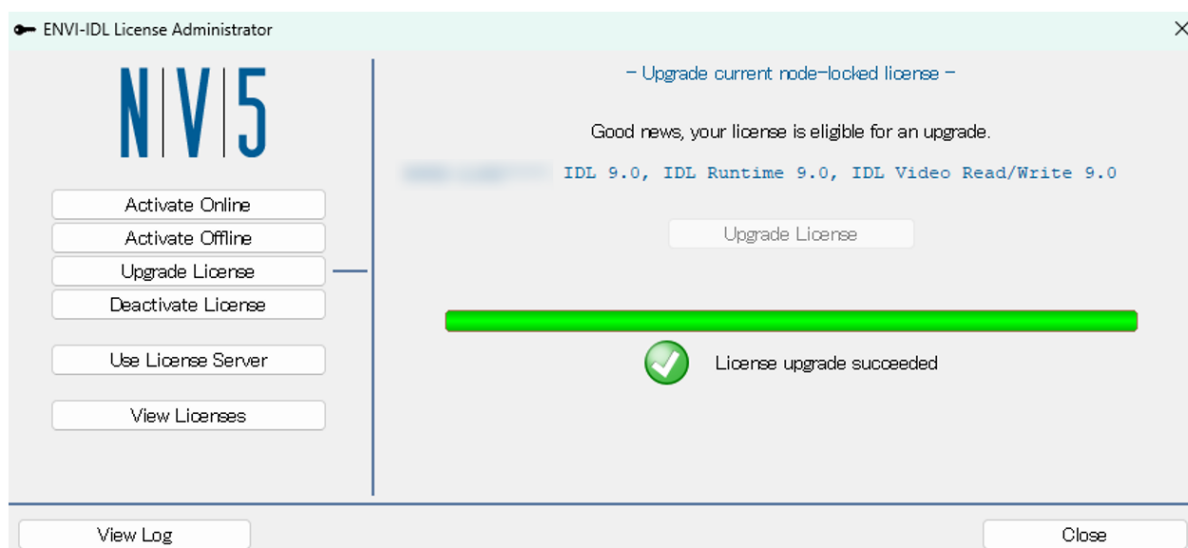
ENVI-IDL License Administrator

NV5

Activate Online

Activate Offline

Upgrade License

Deactivate License

Use License Server

View Licenses

- Upgrade current node-locked license -

Good news, your license is eligible for an upgrade.

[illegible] IDL 9.0, IDL Runtime 9.0, IDL Video Read/Write 9.0

Upgrade License

License upgrade succeeded

View Log

Close